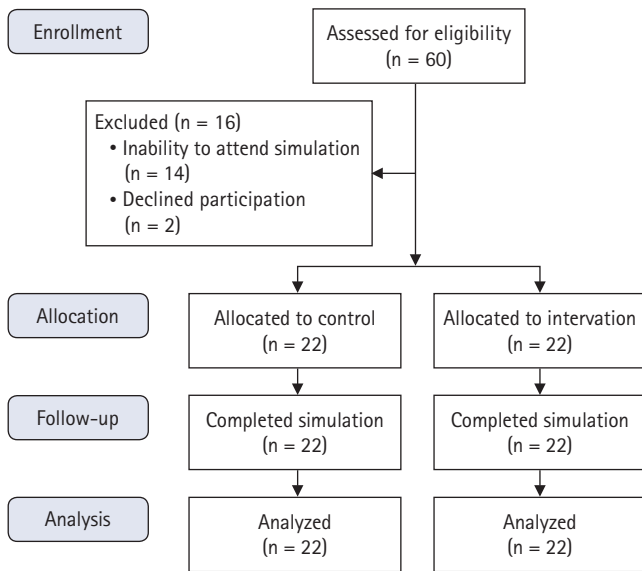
Enrollment

Assessed for eligibility (n = 60)

Excluded (n = 16)
• Inability to attend simulation (n = 14)
• Declined participation (n = 2)

Allocation

Allocated to control (n = 22)

Allocated to intervation (n = 22)

Follow-up

Completed simulation (n = 22)

Completed simulation (n = 22)

Analysis

Analyzed (n = 22)

Analyzed (n = 22)